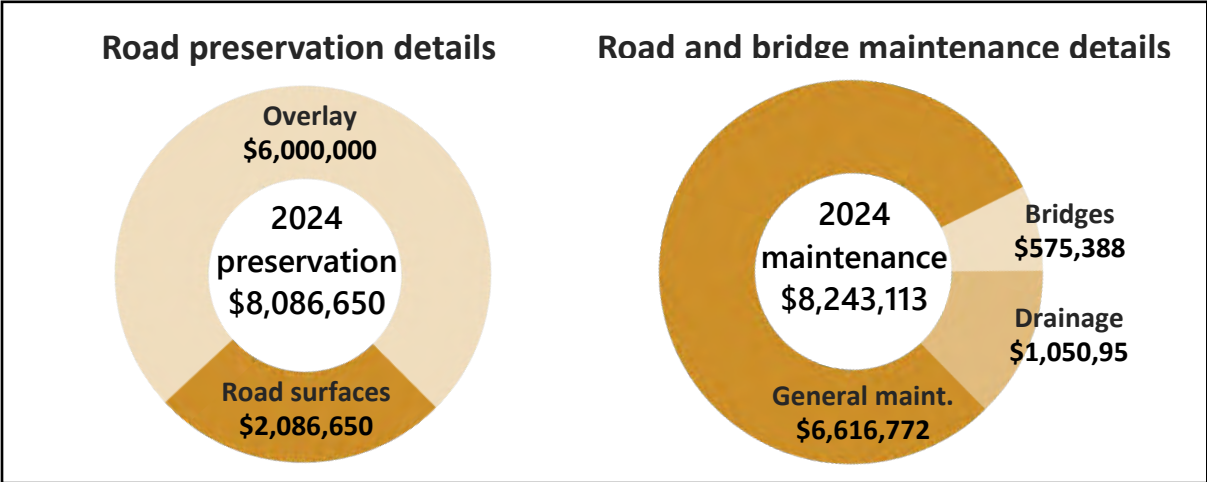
Road preservation details

Overlay
$6,000,000

2024
preservation
$8,086,650

Road surfaces
$2,086,650

Road and bridge maintenance details

2024
maintenance
$8,243,113

Bridges
$575,388

Drainage
$1,050,95

General maint.
$6,616,772